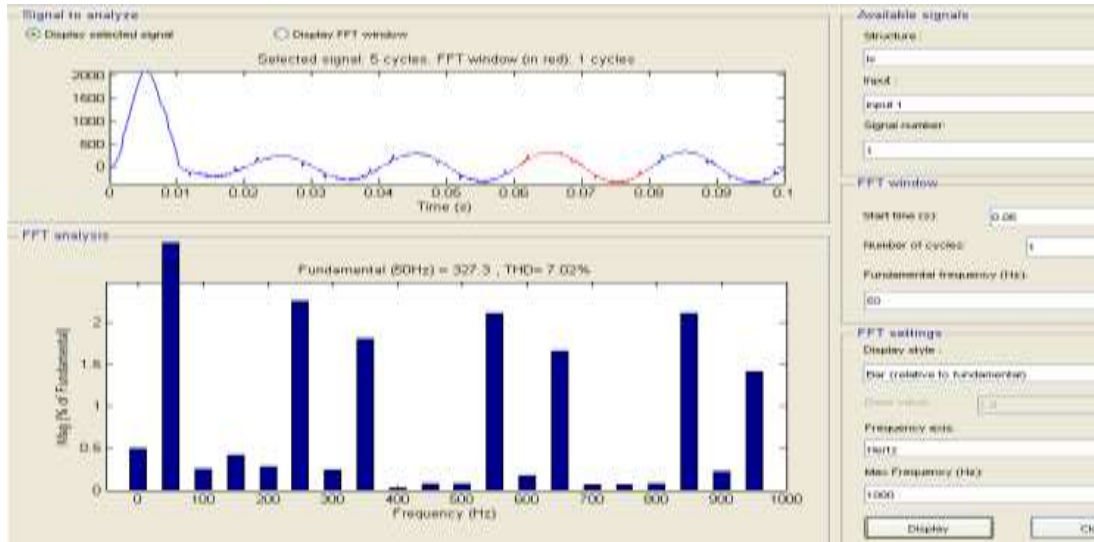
Signal to analyze

Display selected signal

Display FFT window

Selected signal: 5 cycles. FFT window (in red): 1 cycles

2000
1500
1000
500
0

0 0.01 0.02 0.03 0.04 0.05 0.06 0.07 0.08 0.09 0.1

Time (s)

FFT analysis

Fundamental (50Hz) = 327.3 , THD= 7.02%

Mag (% of Fundamental)

2
1.5
1
0.5
0

0 100 200 300 400 500 600 700 800 900 1000

Frequency (Hz)

Available signals

Structure :

Input :

input 1

Signal number :

1

FFT window

Start time (s):

0.06

Number of cycles:

1

Fundamental frequency (Hz):

50

FFT settings

Display style :

Bar (relative to fundamental)

Base value :

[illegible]

Frequency axis :

Hertz

Max Frequency (Hz):

1000

Display

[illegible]